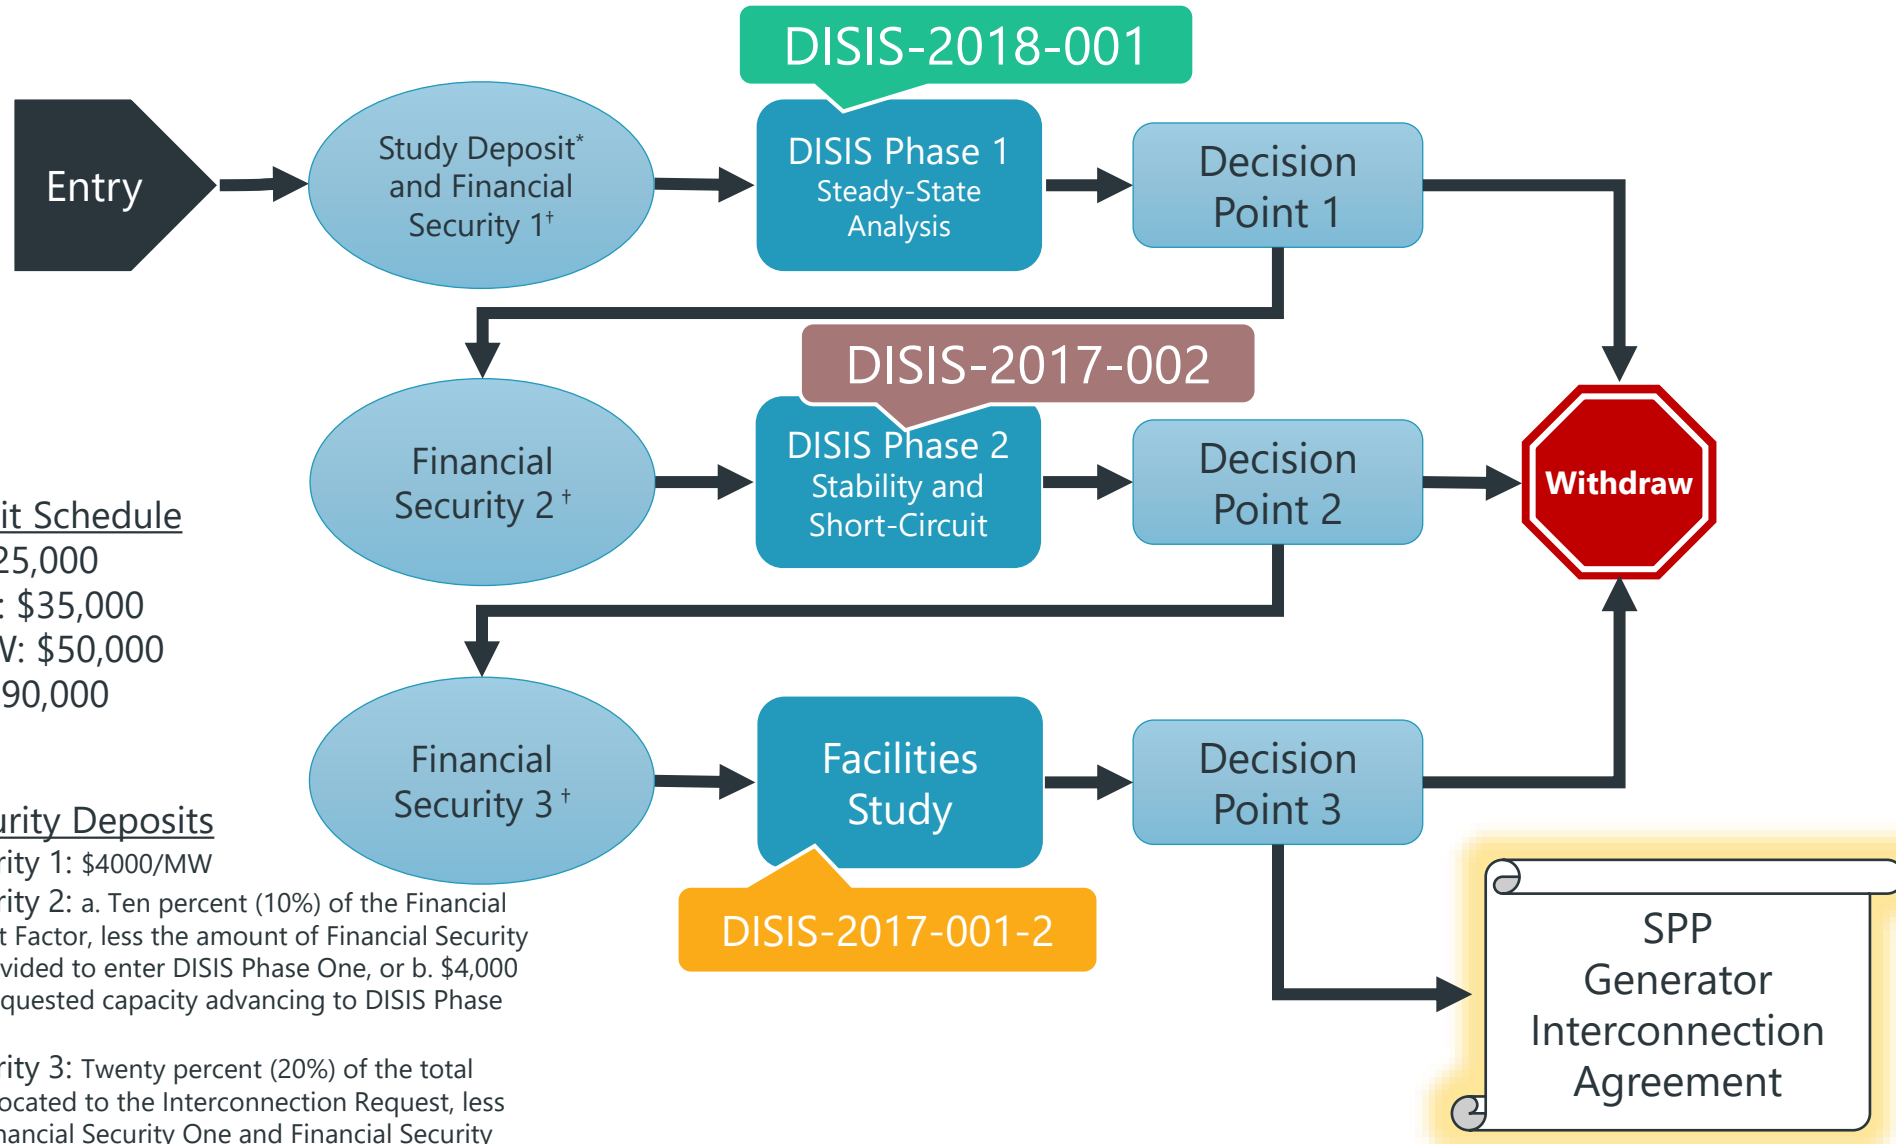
Entry

Study Deposit* and Financial Security 1†

DISIS-2018-001

DISIS Phase 1
Steady-State Analysis

Decision Point 1

Financial Security 2 †

DISIS-2017-002

DISIS Phase 2
Stability and Short-Circuit

Decision Point 2

Withdraw

Financial Security 3 †

Facilities Study

DISIS-2017-001-2

Decision Point 3

SPP Generator Interconnection Agreement

it Schedule
25,000
: $35,000
V: $50,000
90,000

urity Deposits
rity 1: $4000/MW
rity 2: a. Ten percent (10%) of the Financial t Factor, less the amount of Financial Security vided to enter DISIS Phase One, or b. $4,000 quested capacity advancing to DISIS Phase

rity 3: Twenty percent (20%) of the total ocated to the Interconnection Request, less ancial Security One and Financial Security